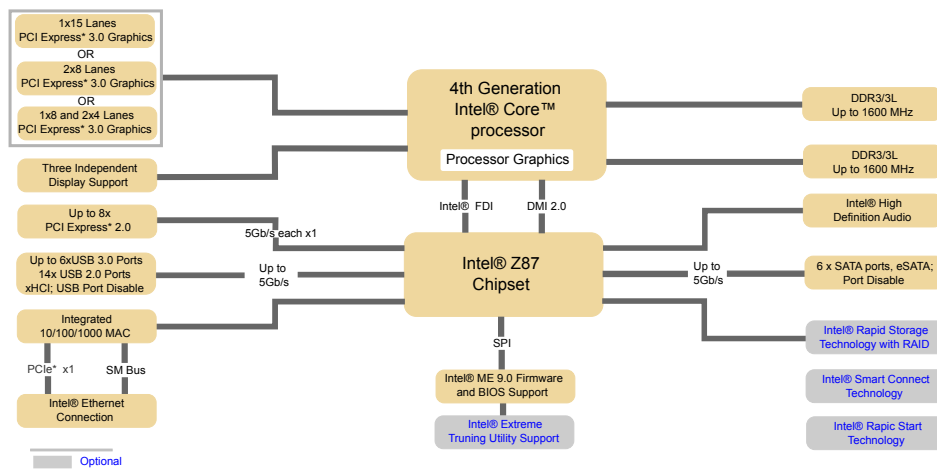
1x15 Lanes
PCI Express* 3.0 Graphics
OR
2x8 Lanes
PCI Express* 3.0 Graphics
OR
1x8 and 2x4 Lanes
PCI Express* 3.0 Graphics

4th Generation
Intel® Core™
processor

Processor Graphics

DDR3/3L
Up to 1600 MHz

DDR3/3L
Up to 1600 MHz

Three Independent
Display Support

Intel® FDI

DMI 2.0

Up to 8x
PCI Express* 2.0

5Gb/s each x1

Intel® High
Definition Audio

Up to 6xUSB 3.0 Ports
14x USB 2.0 Ports
xHCI; USB Port Disable

Up to
5Gb/s

Intel® Z87
Chipset

Up to
5Gb/s

6 x SATA ports, eSATA;
Port Disable

Integrated
10/100/1000 MAC

PCIe* x1

SM Bus

SPI

Intel® Rapid Storage
Technology with RAID

Intel® ME 9.0 Firmware
and BIOS Support

Intel® Smart Connect
Technology

Intel® Ethernet
Connection

Intel® Extreme
Truning Utility Support

Intel® Rapic Start
Technology

Optional